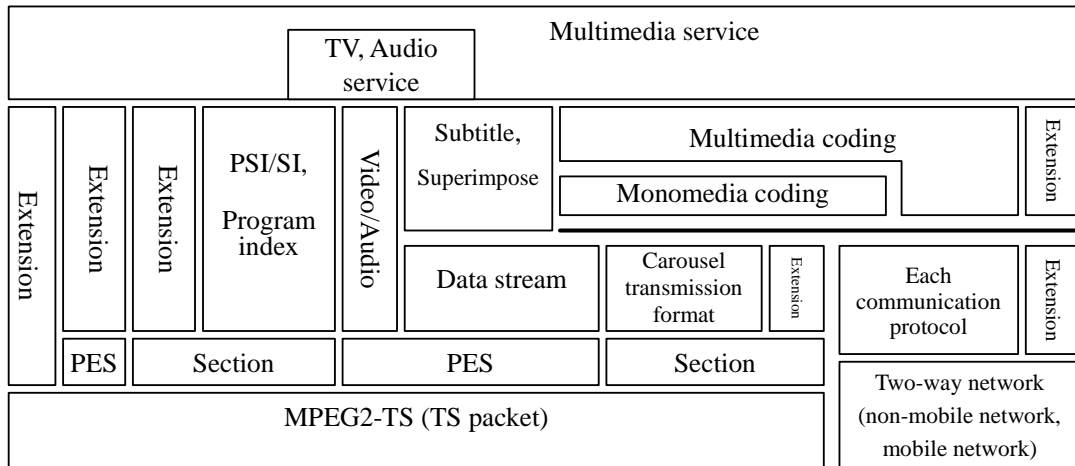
Multimedia service

TV, Audio service

Extension

Extension

Extension

PSI/SI, Program index

Video/Audio

Subtitle, Superimpose

Multimedia coding

Monomedia coding

Extension

Data stream

Carousel transmission format

Extension

Each communication protocol

Extension

PES

Section

PES

Section

Two-way network (non-mobile network, mobile network)

MPEG2-TS (TS packet)